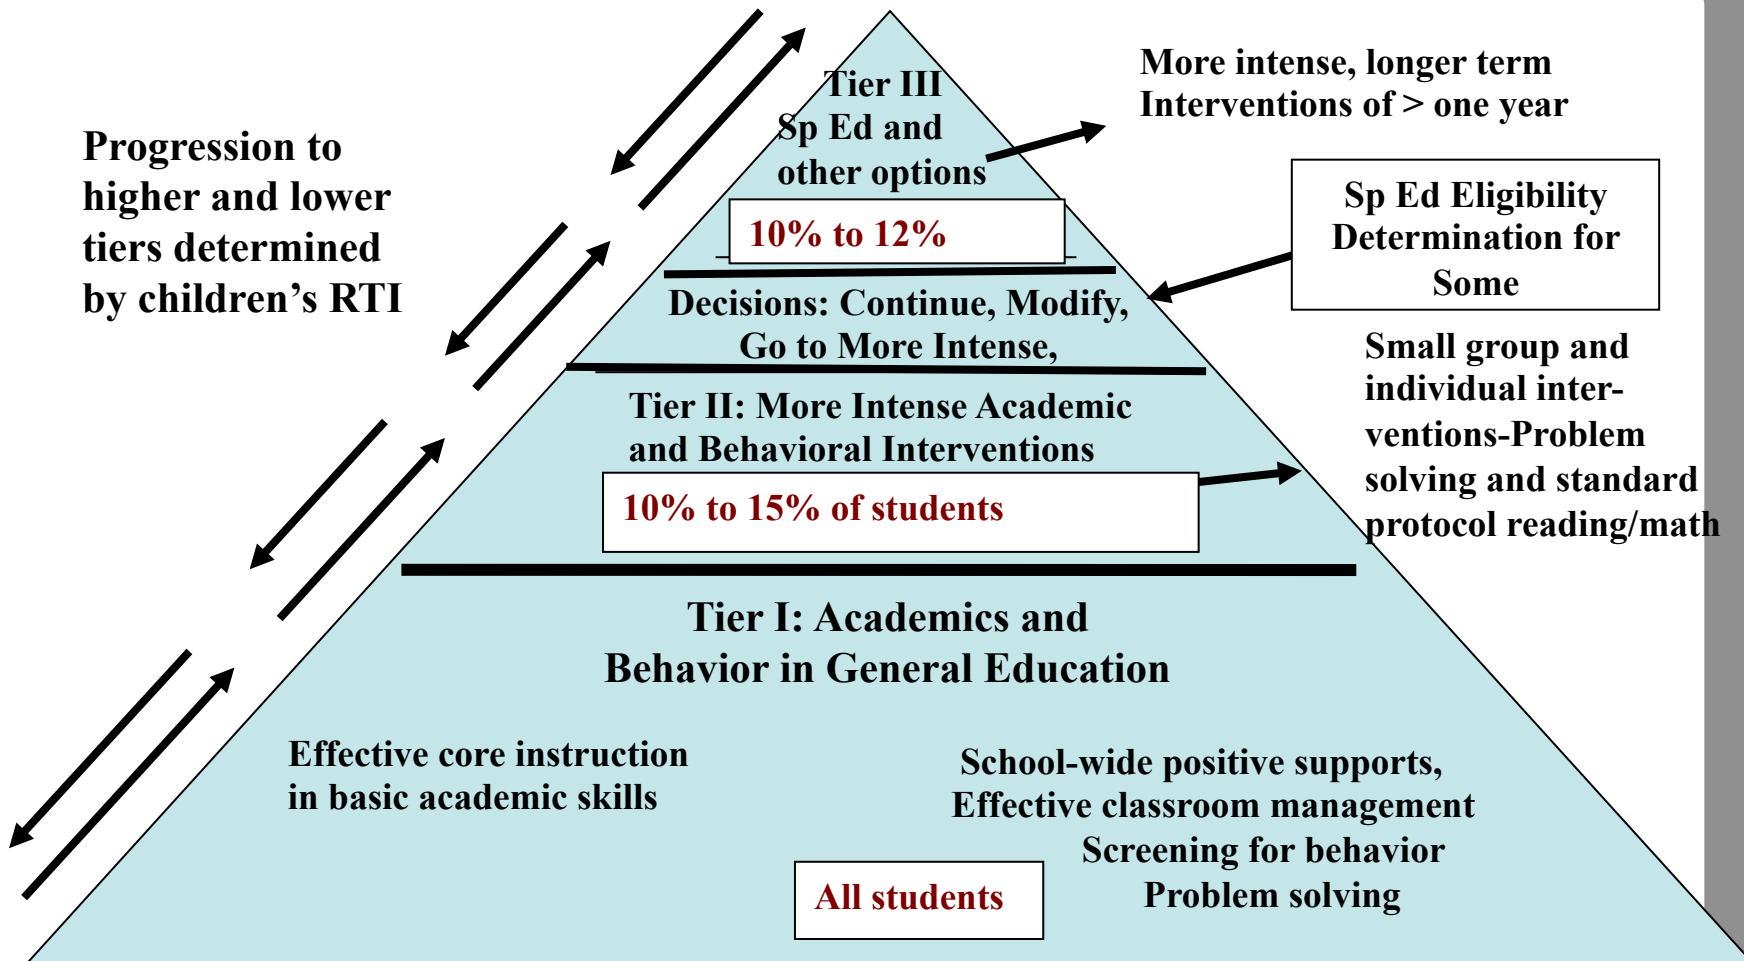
Progression to higher and lower tiers determined by children's RTI

Tier III
Sp Ed and other options

10% to 12%

More intense, longer term Interventions of > one year

Sp Ed Eligibility Determination for Some

Decisions: Continue, Modify, Go to More Intense,

Tier II: More Intense Academic and Behavioral Interventions

10% to 15% of students

Small group and individual interventions-Problem solving and standard protocol reading/math

Tier I: Academics and Behavior in General Education

Effective core instruction in basic academic skills

School-wide positive supports, Effective classroom management Screening for behavior Problem solving

All students